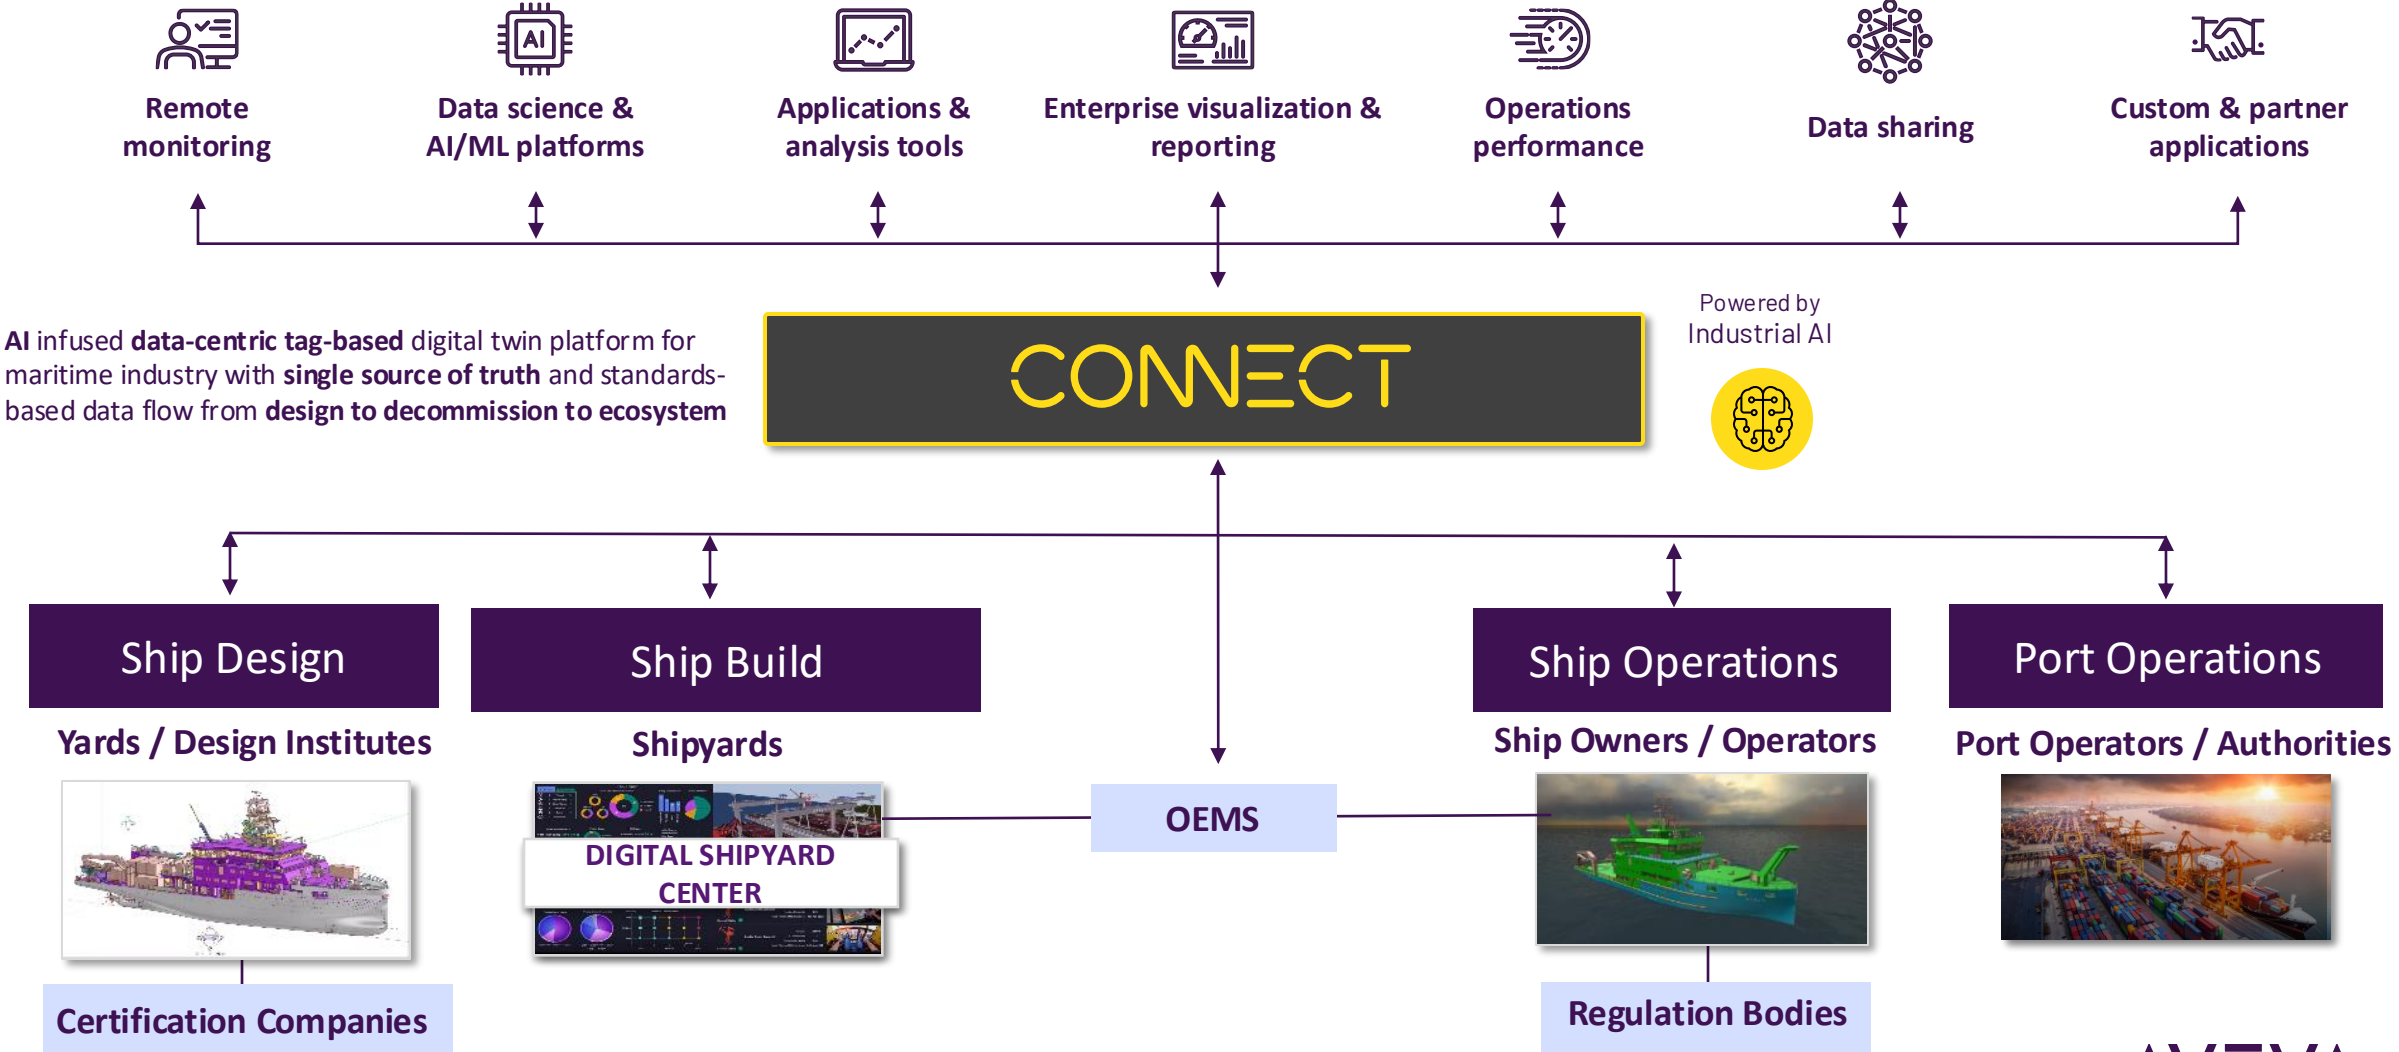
AI

Remote monitoring

Data science & AI/ML platforms

Applications & analysis tools

Enterprise visualization & reporting

Operations performance

Data sharing

Custom & partner applications

AI infused data-centric tag-based digital twin platform for maritime industry with single source of truth and standards-based data flow from design to decommission to ecosystem

CONNECT

Powered by Industrial AI

Ship Design

Yards / Design Institutes

Ship Build

Shipyards

DIGITAL SHIPYARD CENTER

OEMS

Ship Operations

Ship Owners / Operators

Port Operations

Port Operators / Authorities

Certification Companies

Regulation Bodies

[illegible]